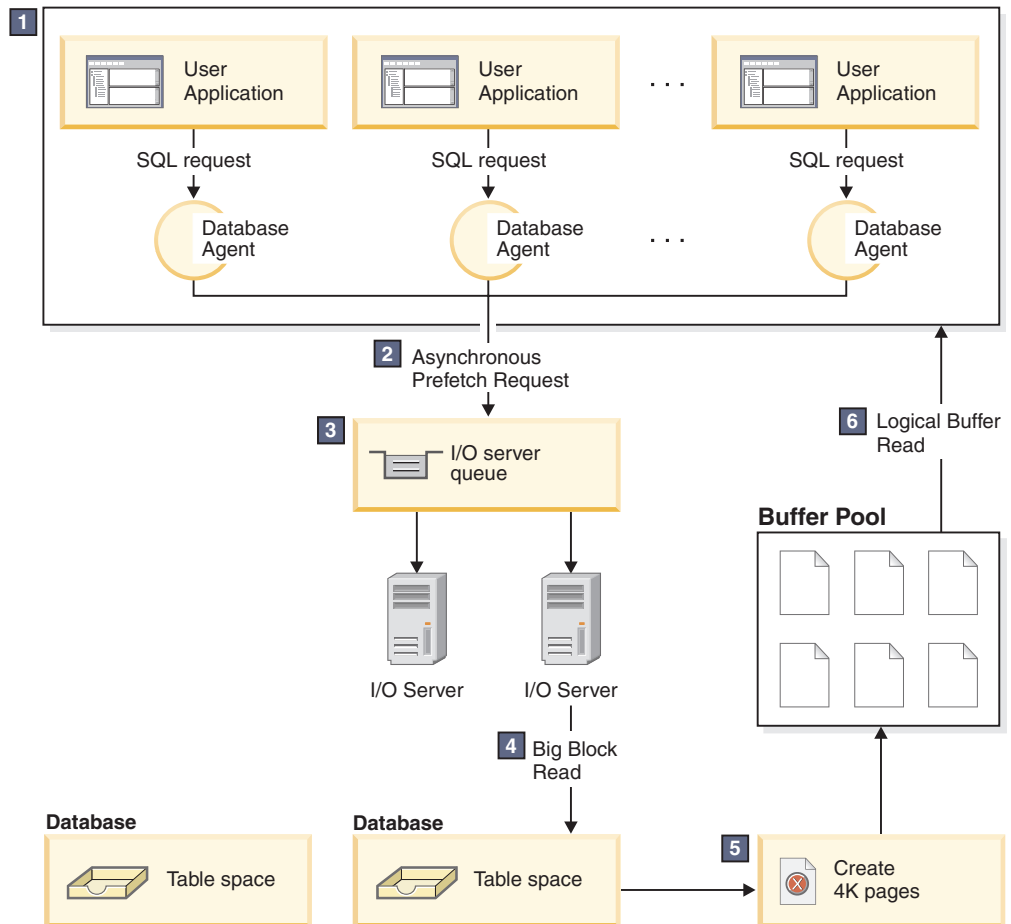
1

User Application

User Application

. . .

User Application

SQL request

SQL request

SQL request

Database Agent

Database Agent

. . .

Database Agent

2 Asynchronous Prefetch Request

3 I/O server queue

6 Logical Buffer Read

Buffer Pool

I/O Server

I/O Server

4 Big Block Read

Database

Table space

Database

Table space

5 Create 4K pages